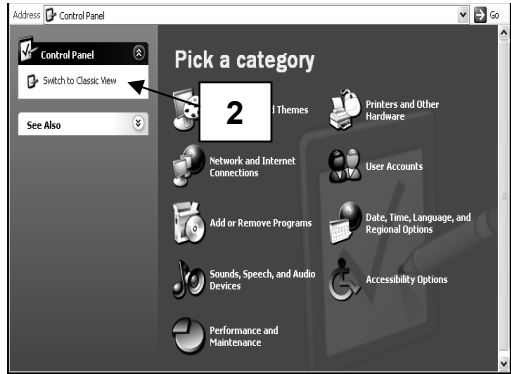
Address Control Panel Go

Control Panel

Switch to Classic View

See Also

Pick a category

2

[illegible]d Themes

Printers and Other Hardware

Network and Internet Connections

User Accounts

Add or Remove Programs

Date, Time, Language, and Regional Options

Sounds, Speech, and Audio Devices

Accessibility Options

Performance and Maintenance